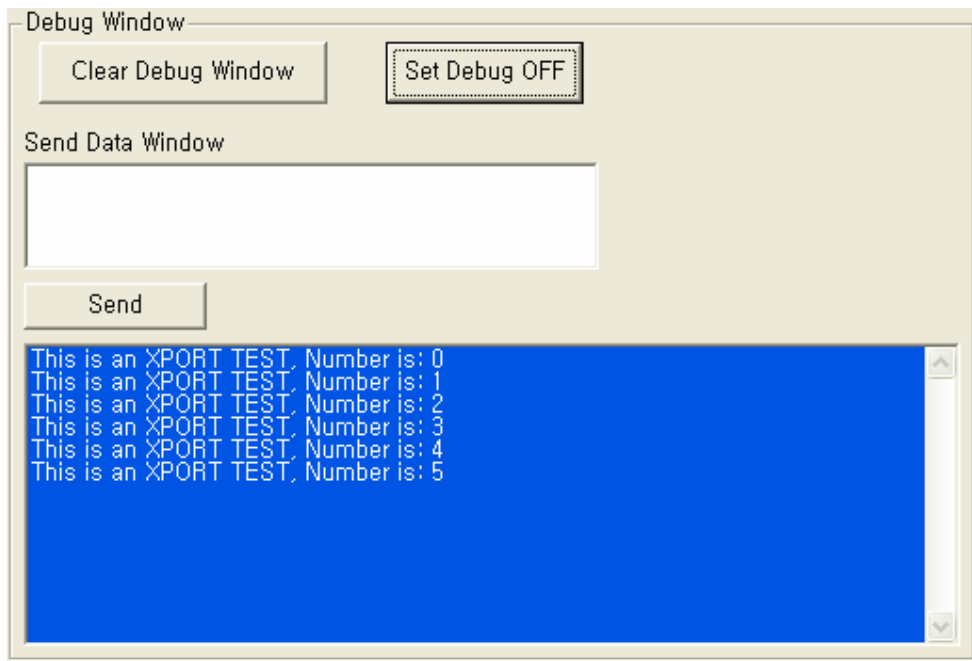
Debug Window

Clear Debug Window

Set Debug OFF

Send Data Window

Send

This is an XPORT TEST, Number is: 0
This is an XPORT TEST, Number is: 1
This is an XPORT TEST, Number is: 2
This is an XPORT TEST, Number is: 3
This is an XPORT TEST, Number is: 4
This is an XPORT TEST, Number is: 5